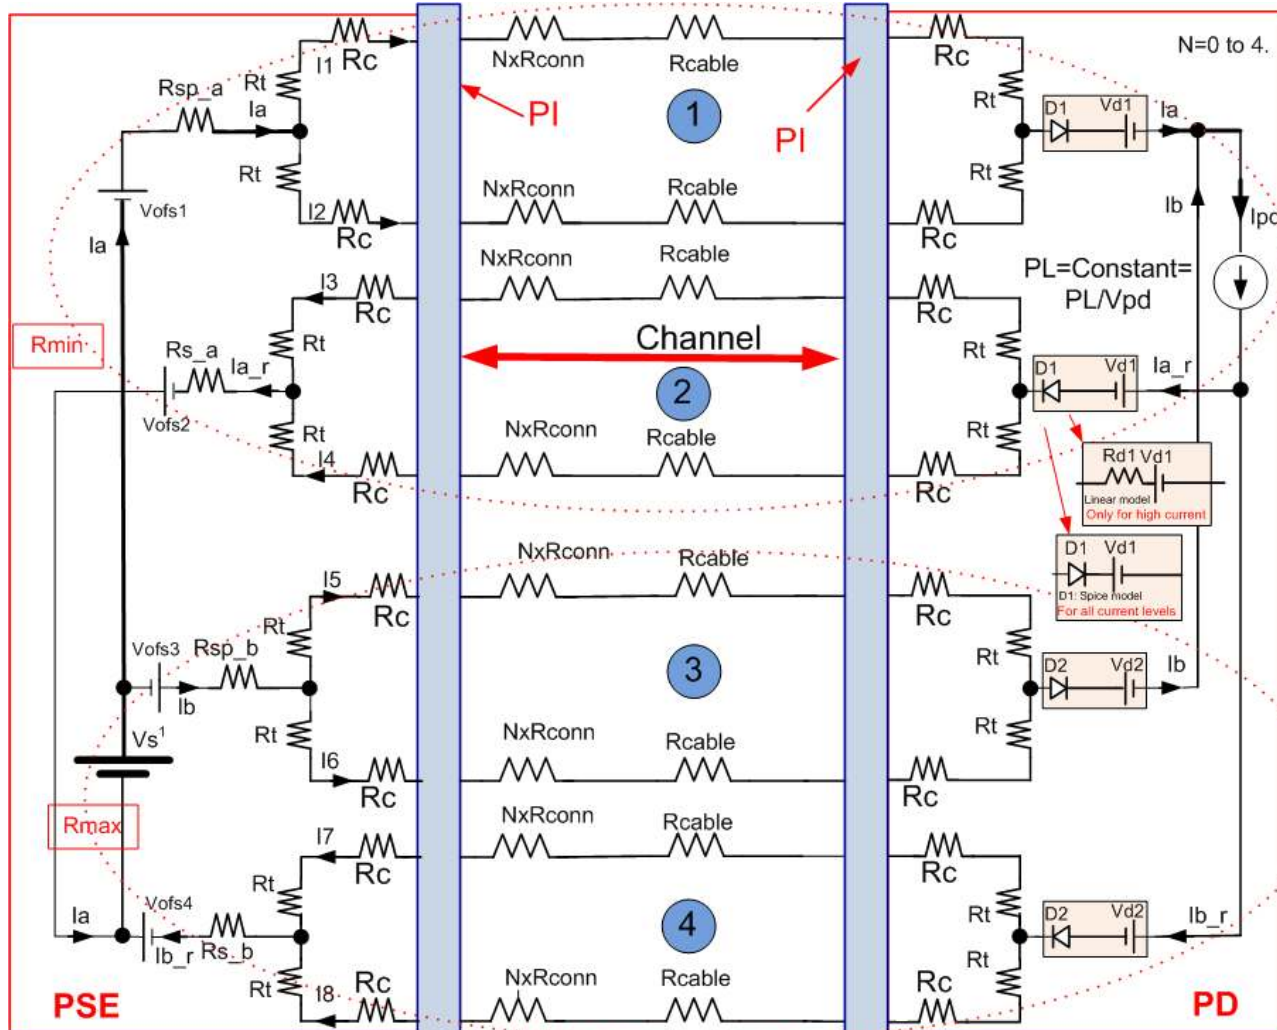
N=0 to 4.

Rc
Rsp_a
Rt
I1
Ia
Rt
I2
Rc
Vofs1
Ia
PI
PI
NxRconn
Rcable
1
NxRconn
Rcable
Rc
Rt
D1
Vd1
Ia
Rt
Rc
Ib
Ipd
I3
Rc
NxRconn
Rcable
Rc
PL=Constant=
PL/Vpd
Rmin
Rs_a
Rt
Ia_r
Vofs2
Rt
I4
Rc
Channel
2
NxRconn
Rcable
Rt
D1
Vd1
Ia_r
Rt
Rc
Rd1 Vd1
Linear model
Only for high current
D1
Vd1
D1: Spice model
For all current levels
I5
Rc
NxRconn
Rcable
Rc
Rt
Vofs3
Rsp_b
Ib
Vs$^1$
Rt
I6
Rc
3
NxRconn
Rcable
Rt
D2
Vd2
Ib
Rt
Rc
Rmax
I7
Rc
NxRconn
Rcable
Rc
Rt
Vofs4
Ia
Ib_r
Rs_b
Rt
I8
Rc
4
NxRconn
Rcable
Rt
D2
Vd2
Ib_r
Rt
Rc
PSE
PD